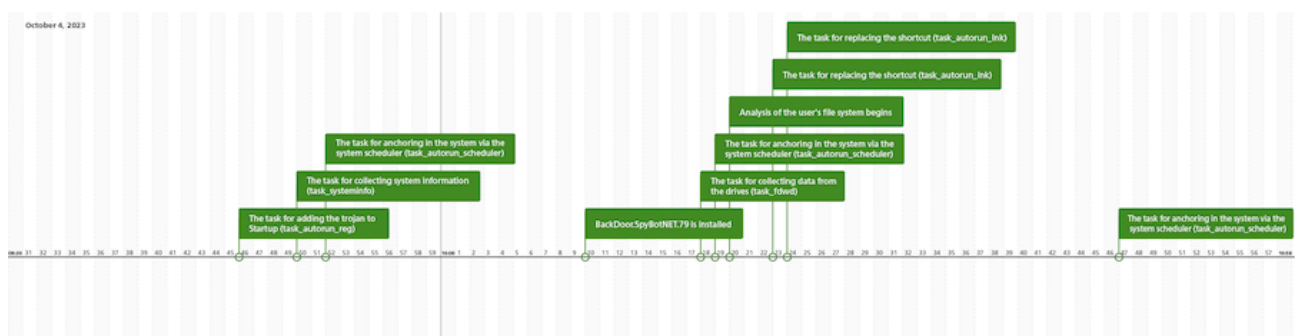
October 4, 2023

The task for replacing the shortcut (task_autorun_lnk)

The task for replacing the shortcut (task_autorun_lnk)

Analysis of the user's file system begins

The task for anchoring in the system via the system scheduler (task_autorun_scheduler)

The task for anchoring in the system via the system scheduler (task_autorun_scheduler)

The task for collecting system information (task_systeminfo)

The task for collecting data from the drives (task_fdwd)

The task for adding the trojan to Startup (task_autorun_reg)

BackDoor.SpyBotNET.79 is installed

The task for anchoring in the system via the system scheduler (task_autorun_scheduler)

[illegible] 31 32 33 34 35 36 37 38 39 40 41 42 43 44 45 46 47 48 49 50 51 52 53 54 55 56 57 58 59 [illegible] 1 2 3 4 5 6 7 8 9 10 11 12 13 14 15 16 17 18 19 20 21 22 23 24 25 26 27 28 29 30 31 32 33 34 35 36 37 38 39 40 41 42 43 44 45 46 47 48 49 50 51 52 53 54 55 56 57 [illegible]